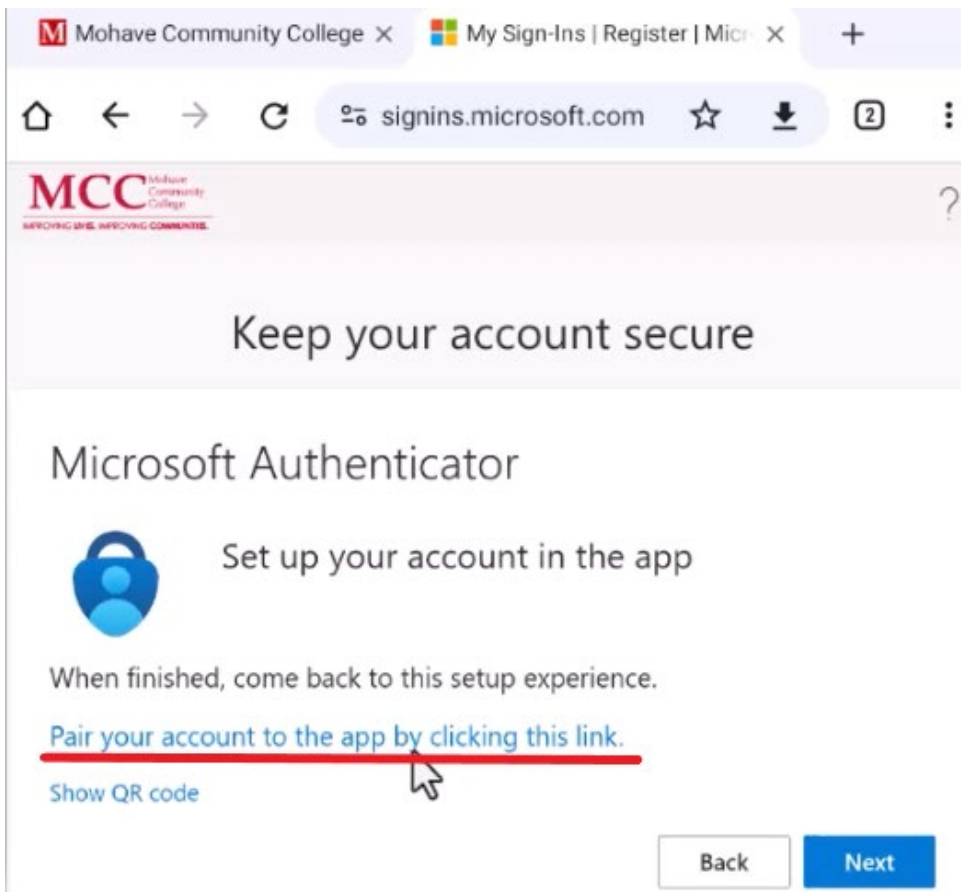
M Mohave Community College ×

My Sign-Ins | Register | Micr ×

+

signins.microsoft.com

2

MCC Mohave Community College

IMPROVING LIVES. IMPROVING COMMUNITIES.

?

Keep your account secure

Microsoft Authenticator

Set up your account in the app

When finished, come back to this setup experience.

Pair your account to the app by clicking this link.

Show QR code

Back

Next